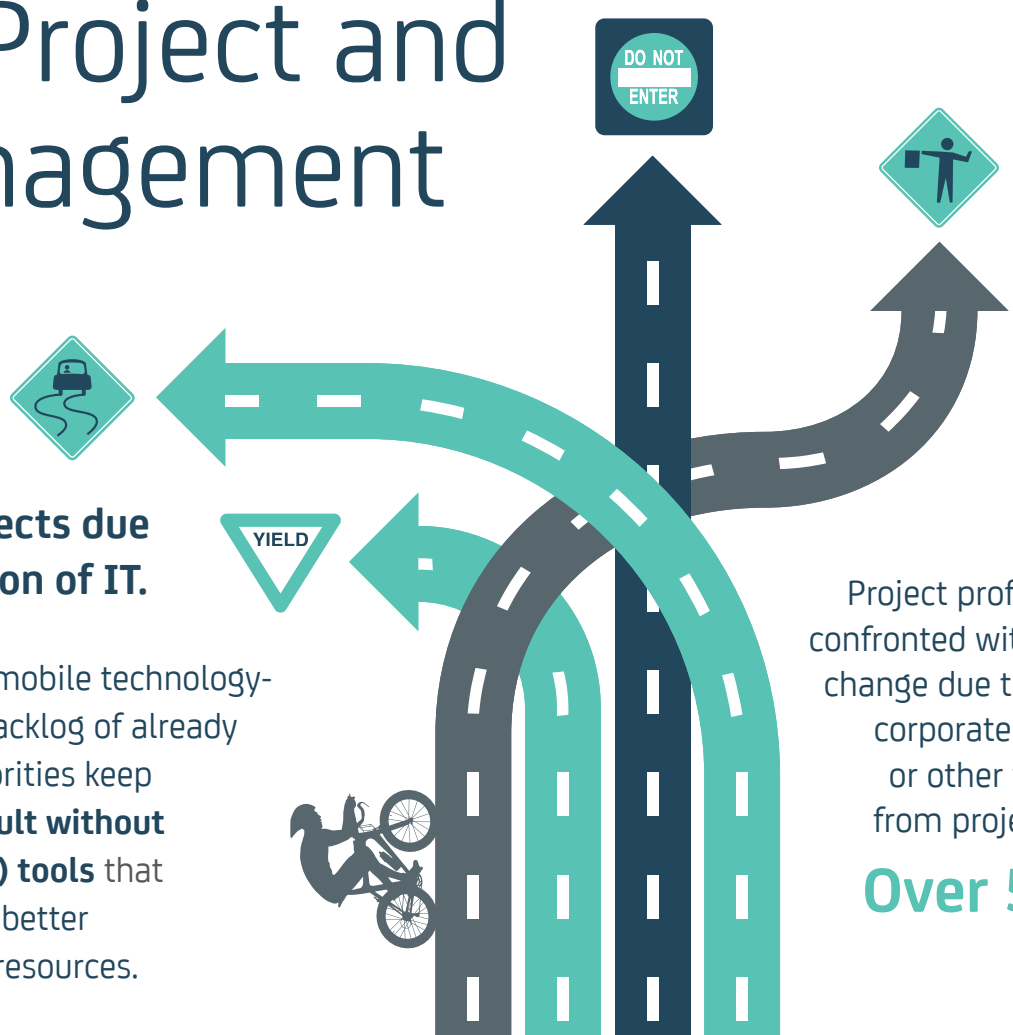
Project and
nagement

DO NOT
ENTER

ects due
on of IT.

YIELD

mobile technology-
acklog of already
orities keep
ult without
) tools that
better
resources.

Project prof
confronted wit
change due t
corporate
or other
from proje

Over 5